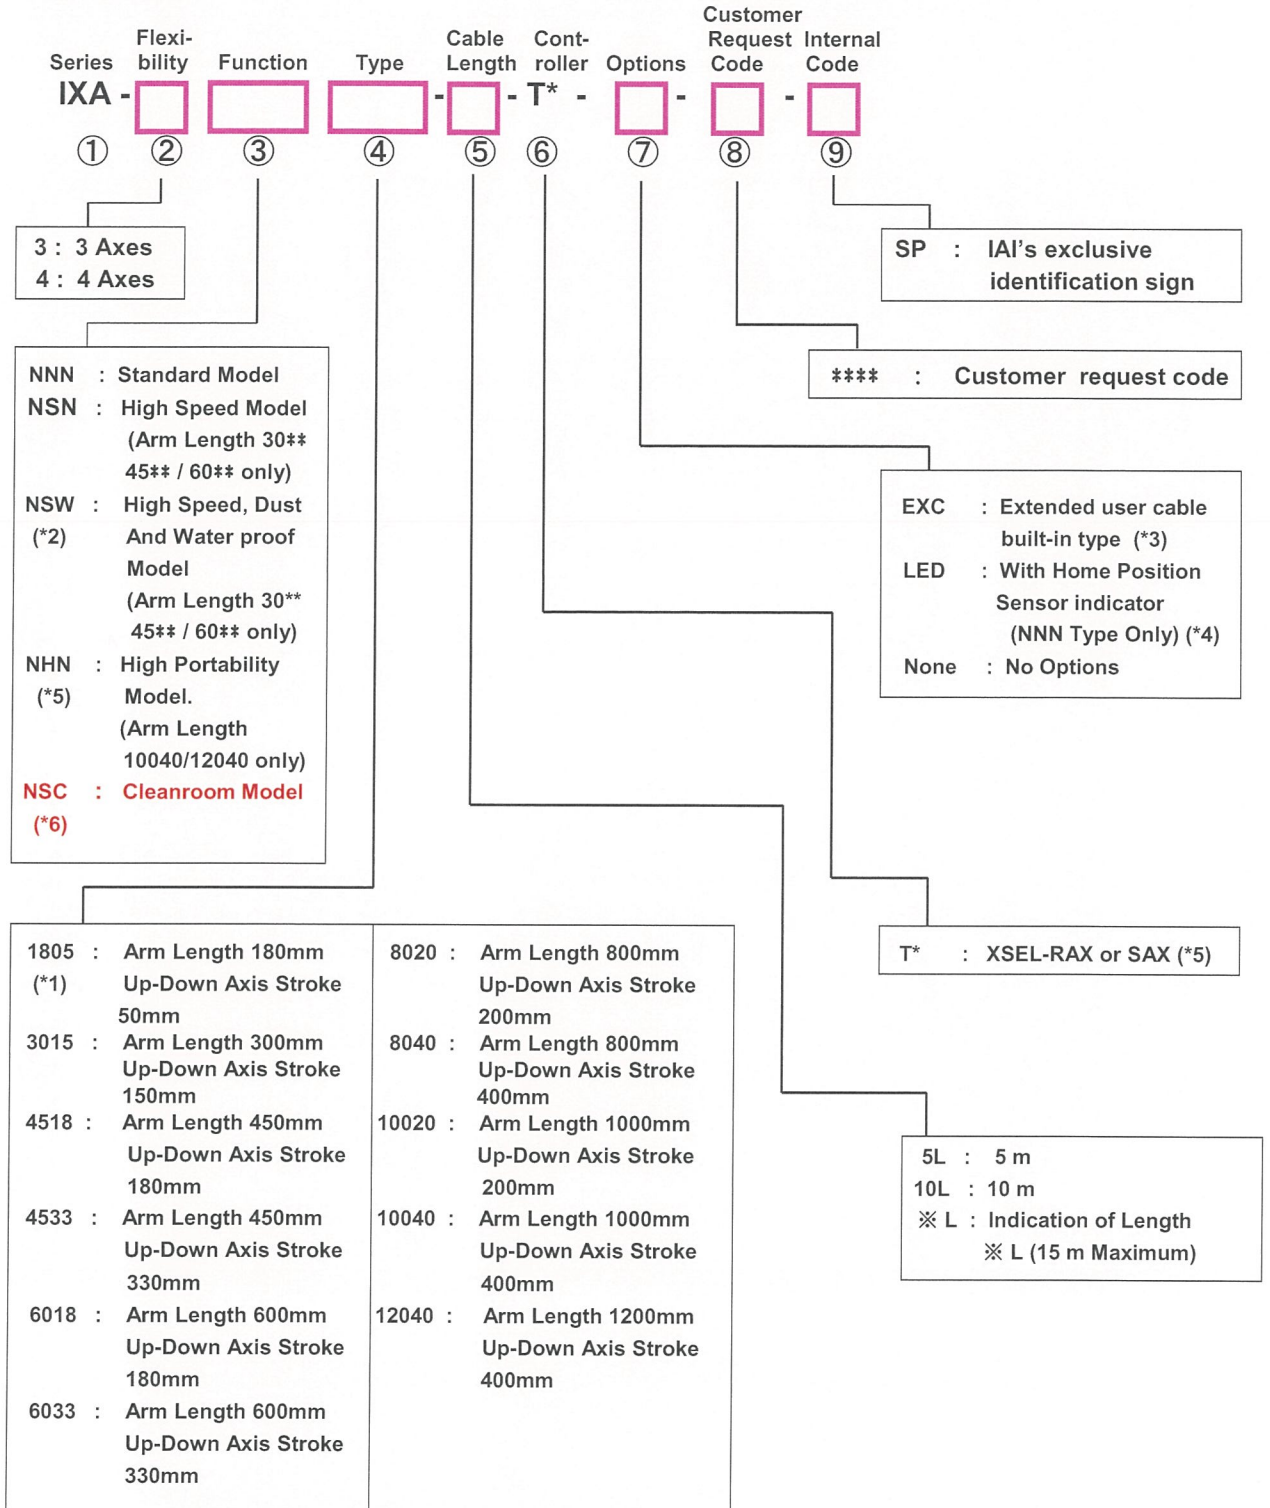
Series Flexibility Function Type Cable Length Controller Options Customer Request Code Internal Code

IXA - [ ] [ ] [ ] - [ ] - T* - [ ] - [ ] - [ ]

① ② ③ ④ ⑤ ⑥ ⑦ ⑧ ⑨

3 : 3 Axes
4 : 4 Axes

SP : IAI's exclusive identification sign

**** : Customer request code

NNN : Standard Model
NSN : High Speed Model (Arm Length 30** 45** / 60** only)
NSW (*2) : High Speed, Dust And Water proof Model (Arm Length 30** 45** / 60** only)
NHN (*5) : High Portability Model. (Arm Length 10040/12040 only)
NSC (*6) : Cleanroom Model

EXC : Extended user cable built-in type (*3)
LED : With Home Position Sensor indicator (NNN Type Only) (*4)
None : No Options

T* : XSEL-RAX or SAX (*5)

| | |
|---|---|
| 1805 (*1) : Arm Length 180mm Up-Down Axis Stroke 50mm | 8020 : Arm Length 800mm Up-Down Axis Stroke 200mm |
| 3015 : Arm Length 300mm Up-Down Axis Stroke 150mm | 8040 : Arm Length 800mm Up-Down Axis Stroke 400mm |
| 4518 : Arm Length 450mm Up-Down Axis Stroke 180mm | 10020 : Arm Length 1000mm Up-Down Axis Stroke 200mm |
| 4533 : Arm Length 450mm Up-Down Axis Stroke 330mm | 10040 : Arm Length 1000mm Up-Down Axis Stroke 400mm |
| 6018 : Arm Length 600mm Up-Down Axis Stroke 180mm | 12040 : Arm Length 1200mm Up-Down Axis Stroke 400mm |
| 6033 : Arm Length 600mm Up-Down Axis Stroke 330mm | |

5L : 5 m
10L : 10 m
※ L : Indication of Length
※ L (15 m Maximum)